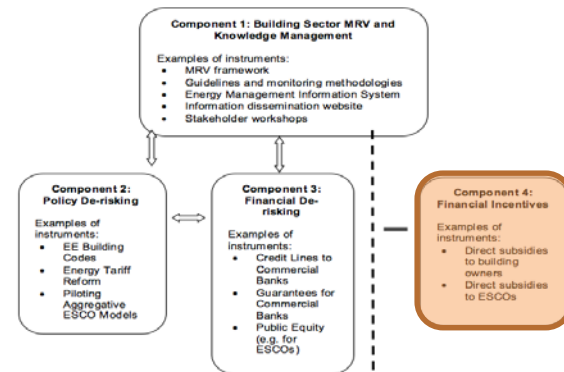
Component 1: Building Sector MRV and Knowledge Management

Examples of instruments:
- MRV framework
- Guidelines and monitoring methodologies
- Energy Management Information System
- Information dissemination website
- Stakeholder workshops

Component 2: Policy De-risking

Examples of instruments:
- EE Building Codes
- Energy Tariff Reform
- Piloting Aggregative ESCO Models

Component 3: Financial De-risking

Examples of instruments:
- Credit Lines to Commercial Banks
- Guarantees for Commercial Banks
- Public Equity (e.g. for ESCOs)

Component 4: Financial Incentives

Examples of instruments:
- Direct subsidies to building owners
- Direct subsidies to ESCOs